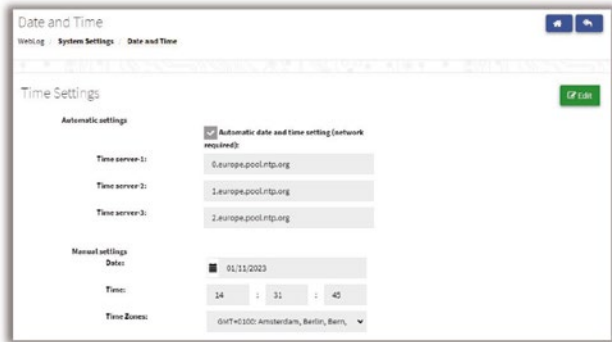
Date and Time

WebLog / System Settings / Date and Time

Time Settings

Edit

Automatic settings

Automatic date and time setting (network required):

Time server-1: 0.europe.pool.ntp.org

Time server-2: 1.europe.pool.ntp.org

Time server-3: 2.europe.pool.ntp.org

Manual settings

Date: 01/11/2023

Time: 14 : 31 : 45

Time Zones: GMT+0100: Amsterdam, Berlin, Bern,